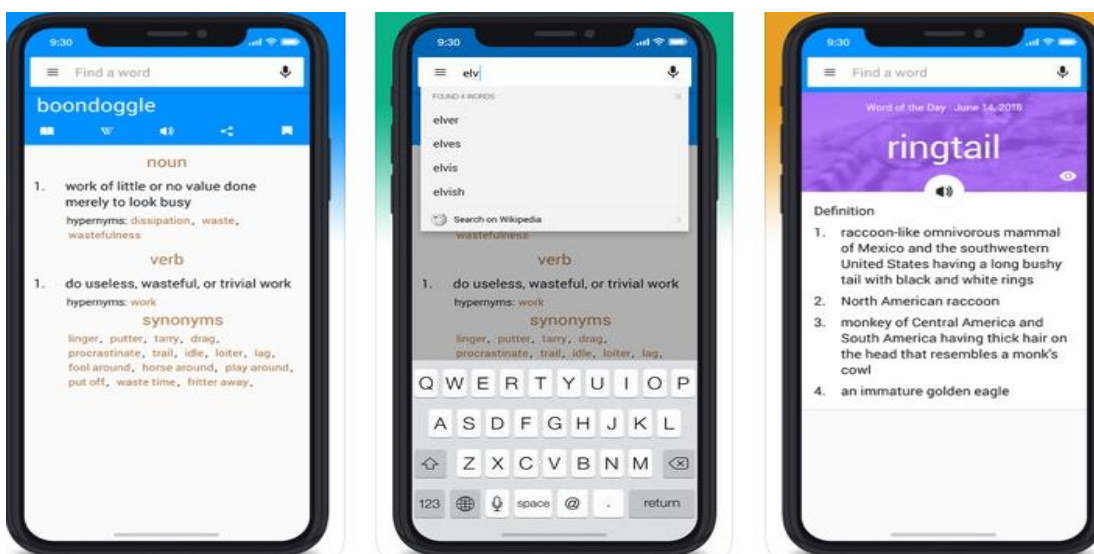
9:30

Find a word

boondoggle

W

noun

1. work of little or no value done merely to look busy

hypernyms: dissipation, waste, wastefulness

verb

1. do useless, wasteful, or trivial work

hypernyms: work

synonyms

linger, putter, tarry, drag, procrastinate, trail, idle, loiter, lag, fool around, horse around, play around, put off, waste time, fritter away,

9:30

elv

FOUND 4 WORDS

elver

elves

elvis

elvish

Search on Wikipedia

wastefulness

verb

1. do useless, wasteful, or trivial work

hypernyms: work

synonyms

linger, putter, tarry, drag, procrastinate, trail, idle, loiter, lag,

Q W E R T Y U I O P

A S D F G H J K L

Z X C V B N M

123 space @ . return

9:30

Find a word

Word of the Day · June 14, 2018

ringtail

Definition

1. raccoon-like omnivorous mammal of Mexico and the southwestern United States having a long bushy tail with black and white rings

2. North American raccoon

3. monkey of Central America and South America having thick hair on the head that resembles a monk's cowl

4. an immature golden eagle